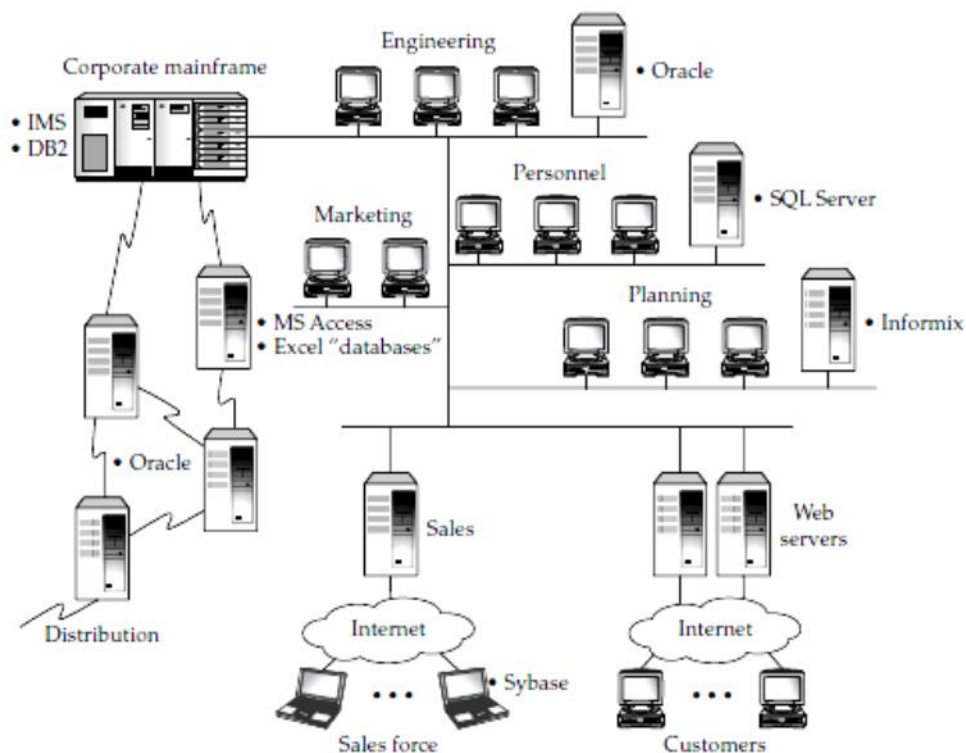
Corporate mainframe
• IMS
• DB2

Engineering
• Oracle

Personnel
• SQL Server

Marketing

• MS Access
• Excel "databases"

Planning
• Informix

• Oracle

Distribution

Sales

Web servers

Internet
• • •
• Sybase
Sales force

Internet
• • •
Customers